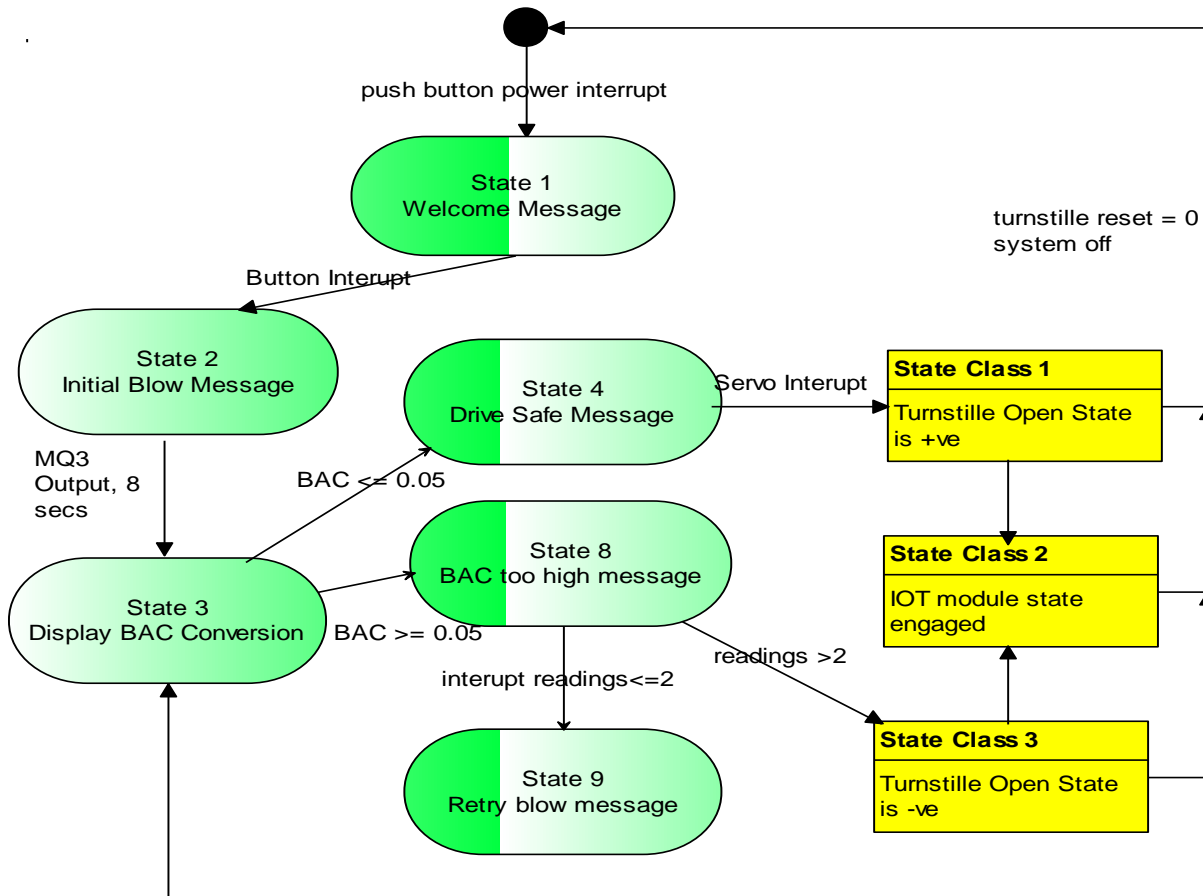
push button power interrupt

State 1
Welcome Message

turnstille reset = 0
system off

Button Interupt

State 2
Initial Blow Message

State 4
Drive Safe Message

Servo Interupt

State Class 1
Turnstille Open State is +ve

MQ3
Output, 8
secs

BAC <= 0.05

State 8
BAC too high message

State Class 2
IOT module state engaged

State 3
Display BAC Conversion

BAC >= 0.05

readings >2

interupt readings<=2

State Class 3
Turnstille Open State is -ve

State 9
Retry blow message